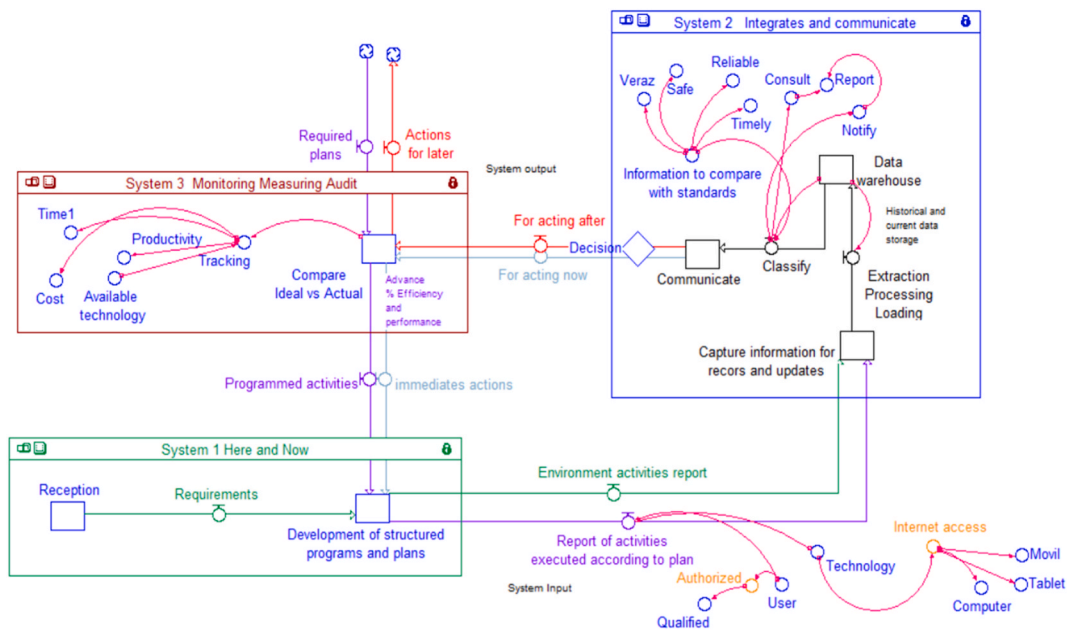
System 2 Integrates and communicate

Veraz
Safe
Reliable
Timely
Consult
Report
Notify
Information to compare with standards
Data warehouse
Historical and current data storage

Required plans
Actions for later
System output

System 3 Monitoring Measuring Audit

Time1
Productivity
Tracking
Cost
Available technology
Compare Ideal vs Actual
Advance % Efficiency and performance
For acting after
Decision
For acting now
Communicate
Classify
Extraction Processing Loading
Capture information for recors and updates

Programmed activities
immediates actions

System 1 Here and Now

Reception
Requirements
Development of structured programs and plans
Environment activities report
Report of activities executed according to plan
Internet access
Technology
Movil
Tablet
Computer
Authorized
User
Qualified
System Input